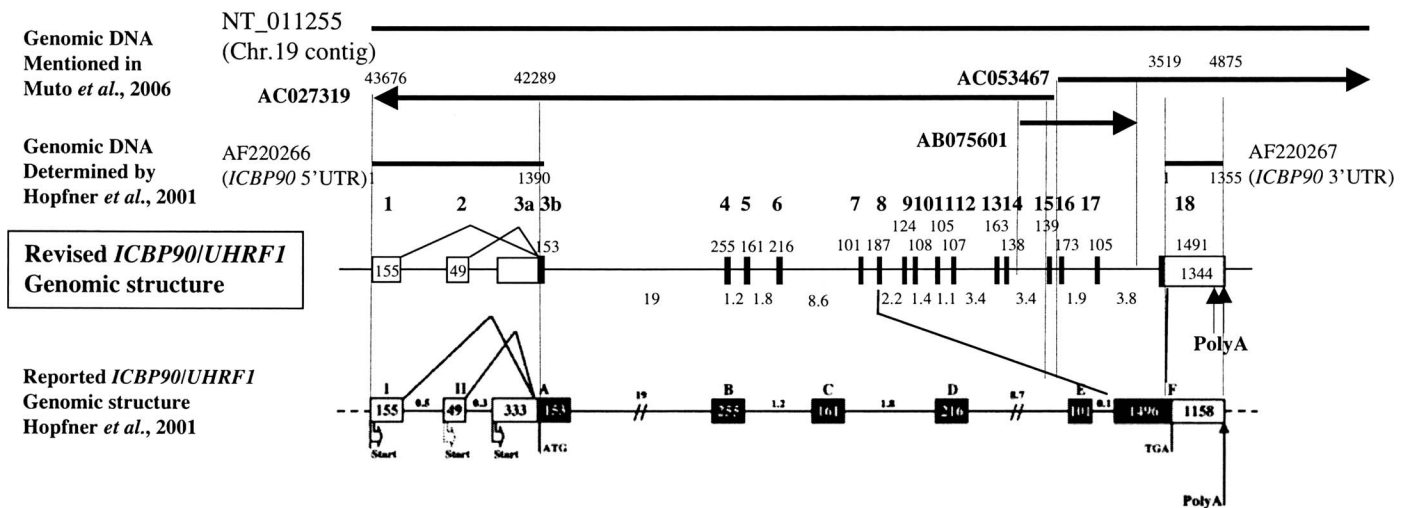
NT_011255
(Chr.19 contig)

Genomic DNA Mentioned in Muto *et al*., 2006

43676 42289
AC027319

AC053467
3519 4875

AB075601

Genomic DNA Determined by Hopfner *et al*., 2001

AF220266
(*ICBP90* 5'UTR) 1 1390

AF220267
1 1355 (*ICBP90* 3'UTR)

1 2 3a 3b 4 5 6 7 8 9 10 11 12 13 14 15 16 17 18

124 105 163 139
153 255 161 216 101 187 108 107 138 173 105 1491

Revised *ICBP90/UHRF1* Genomic structure

155 49 1344

19 1.2 1.8 8.6 2.2 1.4 1.1 3.4 3.4 1.9 3.8

PolyA

Reported *ICBP90/UHRF1* Genomic structure Hopfner *et al*., 2001

I II A B C D E F
155 0.5 49 0.3 333 153 19 255 1.2 161 1.8 216 8.7 101 0.1 1496 1158
Start Start Start ATG TGA

PolyA